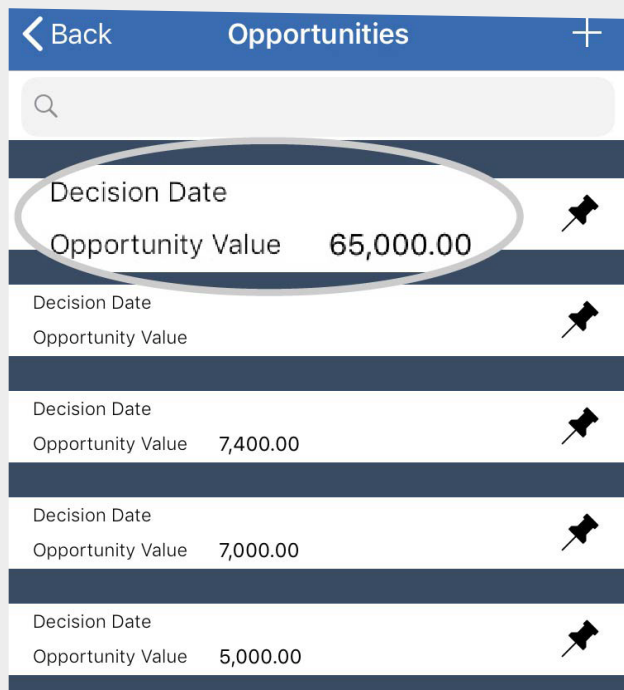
Back
Opportunities
+

Decision Date
Opportunity Value 65,000.00

Decision Date
Opportunity Value

Decision Date
Opportunity Value 7,400.00

Decision Date
Opportunity Value 7,000.00

Decision Date
Opportunity Value 5,000.00